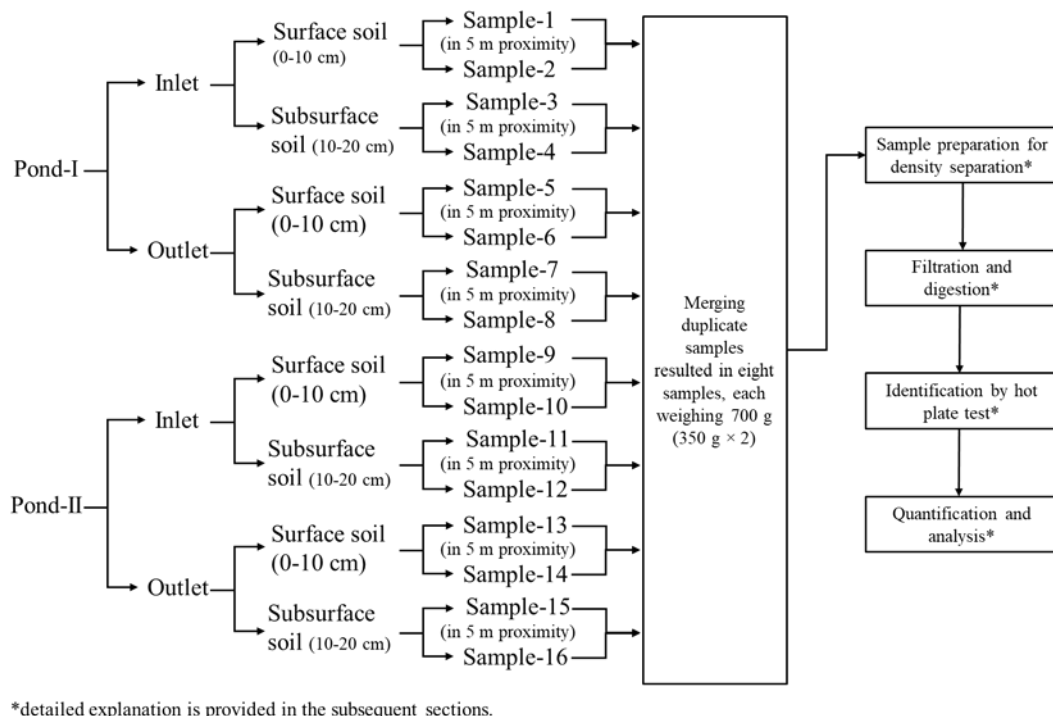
Pond-I

Inlet

Surface soil (0-10 cm)

Sample-1 (in 5 m proximity) Sample-2

Subsurface soil (10-20 cm)

Sample-3 (in 5 m proximity) Sample-4

Outlet

Surface soil (0-10 cm)

Sample-5 (in 5 m proximity) Sample-6

Subsurface soil (10-20 cm)

Sample-7 (in 5 m proximity) Sample-8

Pond-II

Inlet

Surface soil (0-10 cm)

Sample-9 (in 5 m proximity) Sample-10

Subsurface soil (10-20 cm)

Sample-11 (in 5 m proximity) Sample-12

Outlet

Surface soil (0-10 cm)

Sample-13 (in 5 m proximity) Sample-14

Subsurface soil (10-20 cm)

Sample-15 (in 5 m proximity) Sample-16

Merging duplicate samples resulted in eight samples, each weighing 700 g (350 g × 2)

Sample preparation for density separation*

Filtration and digestion*

Identification by hot plate test*

Quantification and analysis*

*detailed explanation is provided in the subsequent sections.